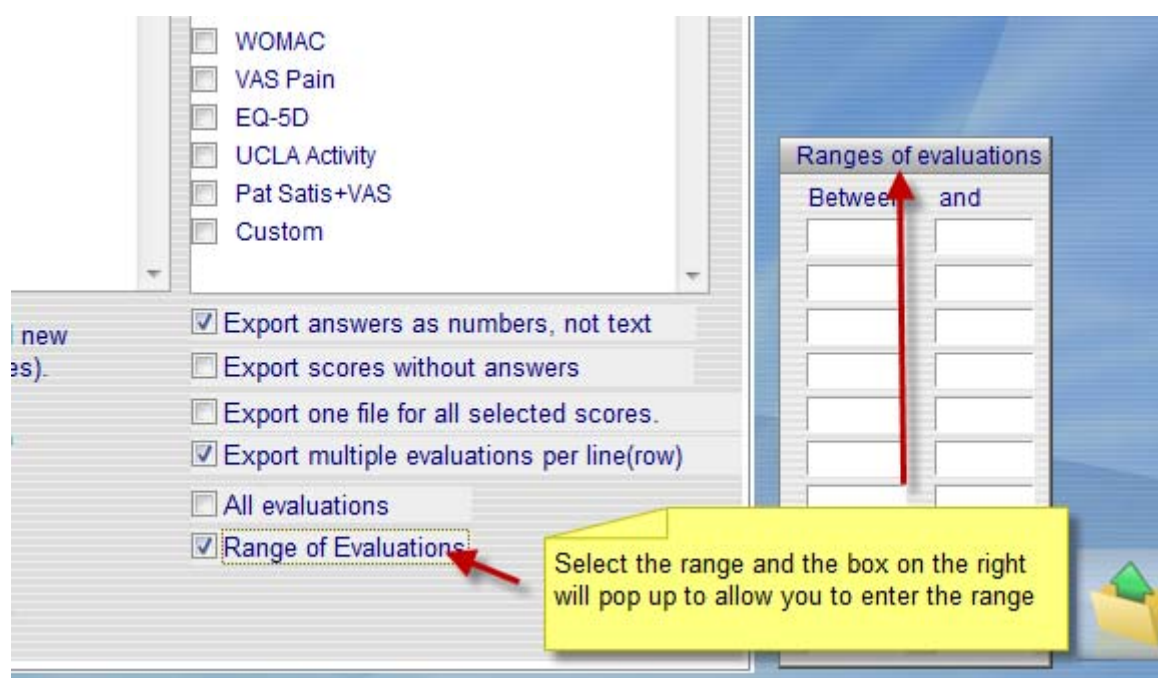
WOMAC
VAS Pain
EQ-5D
UCLA Activity
Pat Satis+VAS
Custom

l new
es).

Export answers as numbers, not text
Export scores without answers
Export one file for all selected scores.
Export multiple evaluations per line(row)
All evaluations
Range of Evaluations

Ranges of evaluations
Betwee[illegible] and

Select the range and the box on the right will pop up to allow you to enter the range